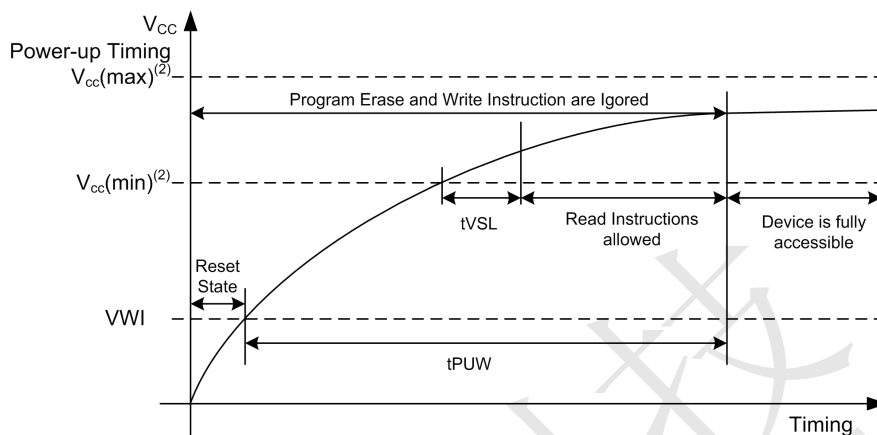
$V_{CC}$

Power-up Timing

$V_{cc}(max)^{(2)}$

Program Erase and Write Instruction are Igored

$V_{cc}(min)^{(2)}$

tVSL

Read Instructions allowed

Device is fully accessible

Reset State

VWI

tPUW

Timing